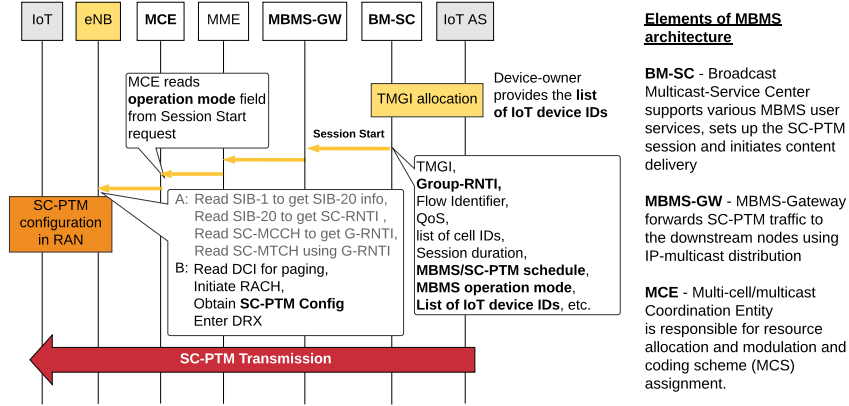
IoT | eNB | MCE | MME | MBMS-GW | BM-SC | IoT AS

MCE reads operation mode field from Session Start request

TMGI allocation

Device-owner provides the list of IoT device IDs

Session Start

TMGI, Group-RNTI, Flow Identifier, QoS, list of cell IDs, Session duration, MBMS/SC-PTM schedule, MBMS operation mode, List of IoT device IDs, etc.

SC-PTM configuration in RAN

A: Read SIB-1 to get SIB-20 info, Read SIB-20 to get SC-RNTI , Read SC-MCCH to get G-RNTI Read SC-MTCH using G-RNTI
B: Read DCI for paging, Initiate RACH, Obtain SC-PTM Config Enter DRX

SC-PTM Transmission

Elements of MBMS architecture

BM-SC - Broadcast Multicast-Service Center supports various MBMS user services, sets up the SC-PTM session and initiates content delivery

MBMS-GW - MBMS-Gateway forwards SC-PTM traffic to the downstream nodes using IP-multicast distribution

MCE - Multi-cell/multicast Coordination Entity is responsible for resource allocation and modulation and coding scheme (MCS) assignment.